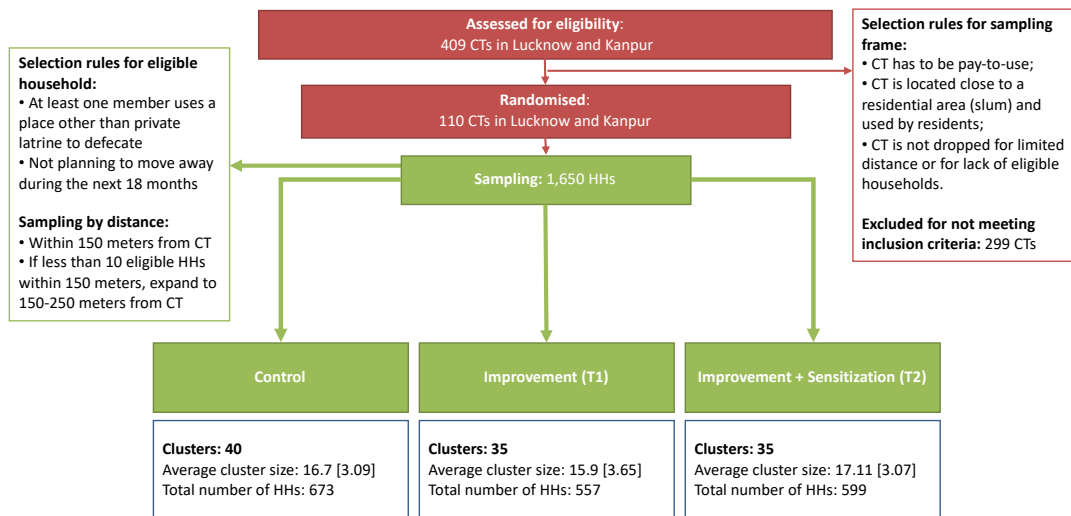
**Assessed for eligibility**:
409 CTs in Lucknow and Kanpur

**Selection rules for sampling frame:**
• CT has to be pay-to-use;
• CT is located close to a residential area (slum) and used by residents;
• CT is not dropped for limited distance or for lack of eligible households.

**Excluded for not meeting inclusion criteria:** 299 CTs

**Selection rules for eligible household:**
• At least one member uses a place other than private latrine to defecate
• Not planning to move away during the next 18 months

**Sampling by distance:**
• Within 150 meters from CT
• If less than 10 eligible HHs within 150 meters, expand to 150-250 meters from CT

**Randomised**:
110 CTs in Lucknow and Kanpur

**Sampling:** 1,650 HHs

**Control**

**Clusters: 40**
Average cluster size: 16.7 [3.09]
Total number of HHs: 673

**Improvement (T1)**

**Clusters: 35**
Average cluster size: 15.9 [3.65]
Total number of HHs: 557

**Improvement + Sensitization (T2)**

**Clusters: 35**
Average cluster size: 17.11 [3.07]
Total number of HHs: 599